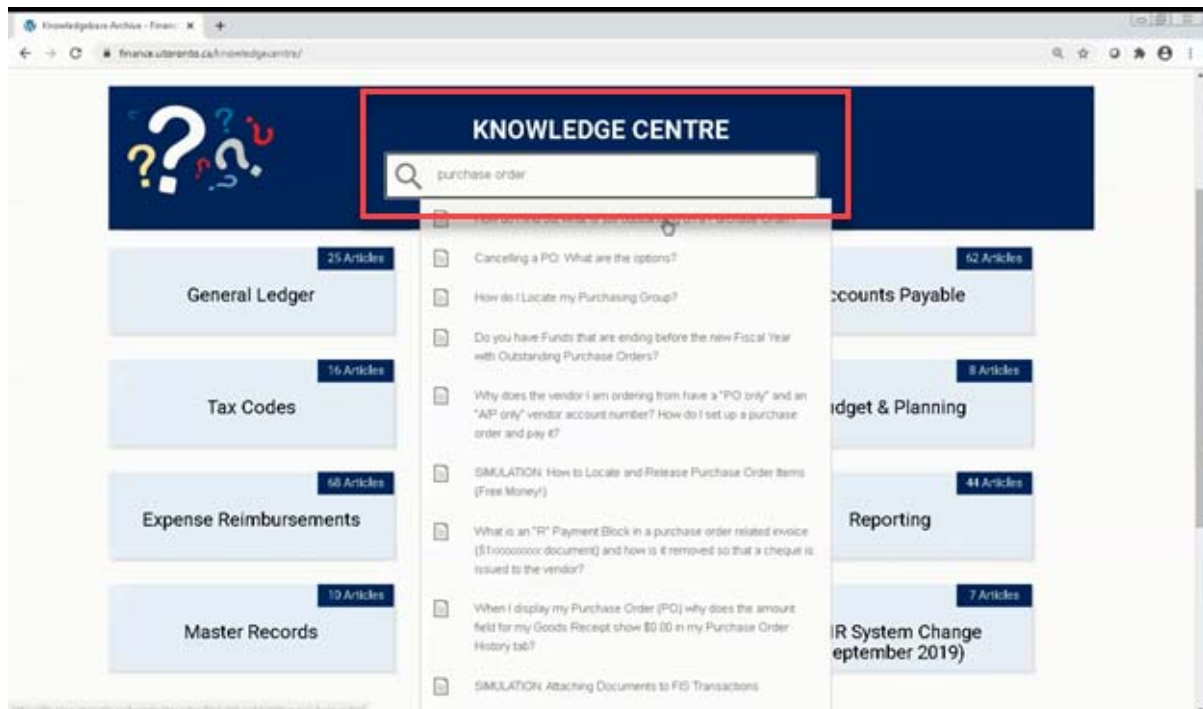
Knowledgebase Archive - Financ ×  +

finance.utoronto.ca/knowledgecentre/

KNOWLEDGE CENTRE

purchase order

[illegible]

Cancelling a PO: What are the options?

How do I Locate my Purchasing Group?

Do you have Funds that are ending before the new Fiscal Year with Outstanding Purchase Orders?

Why does the vendor I am ordering from have a "PO only" and an "A/P only" vendor account number? How do I set up a purchase order and pay it?

SIMULATION: How to Locate and Release Purchase Order Items (Free Money!)

What is an "R" Payment Block in a purchase order related invoice (51xxxxxxxx document) and how is it removed so that a cheque is issued to the vendor?

When I display my Purchase Order (PO) why does the amount field for my Goods Receipt show $0.00 in my Purchase Order History tab?

SIMULATION: Attaching Documents to FIS Transactions

25 Articles
General Ledger

62 Articles
ccounts Payable

16 Articles
Tax Codes

8 Articles
idget & Planning

68 Articles
Expense Reimbursements

44 Articles
Reporting

10 Articles
Master Records

7 Articles
IR System Change
eptember 2019)

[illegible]